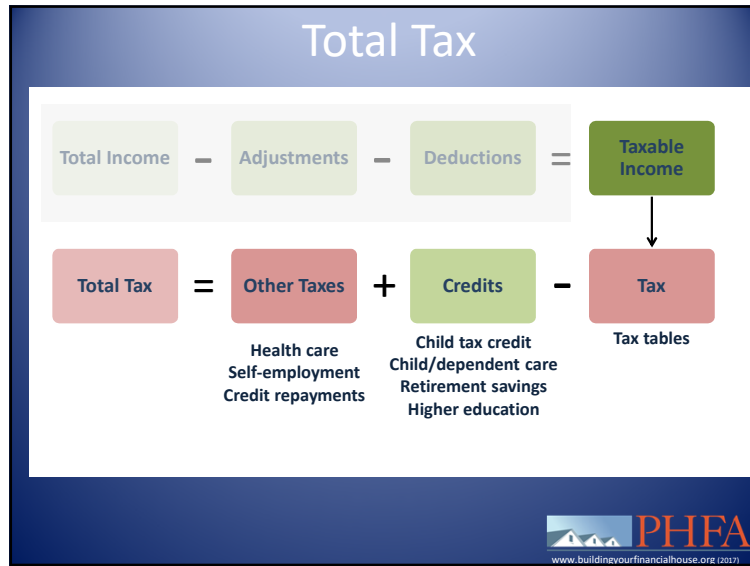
Total Tax

Total Income – Adjustments – Deductions = Taxable Income

Total Tax = Other Taxes + Credits – Tax

Health care
Self-employment
Credit repayments

Child tax credit
Child/dependent care
Retirement savings
Higher education

Tax tables

PHFA
www.buildingyourfinancialhouse.org (2017)